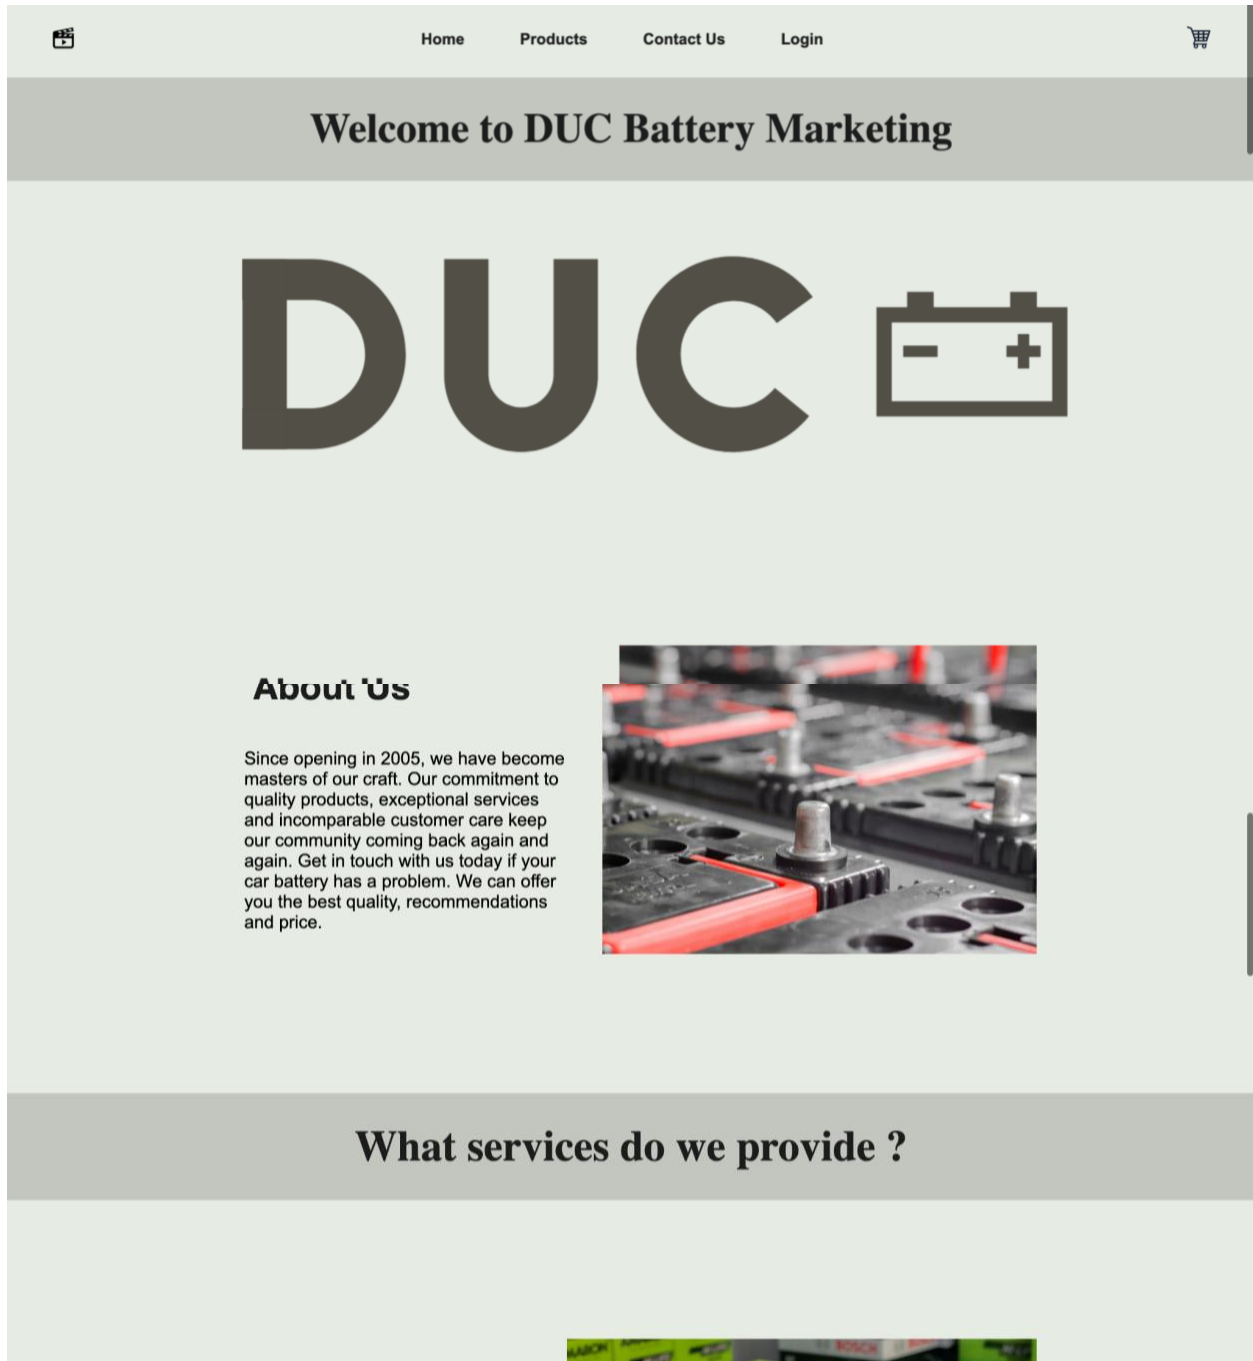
Home Products Contact Us Login

Welcome to DUC Battery Marketing

DUC

About Us

Since opening in 2005, we have become masters of our craft. Our commitment to quality products, exceptional services and incomparable customer care keep our community coming back again and again. Get in touch with us today if your car battery has a problem. We can offer you the best quality, recommendations and price.

What services do we provide ?